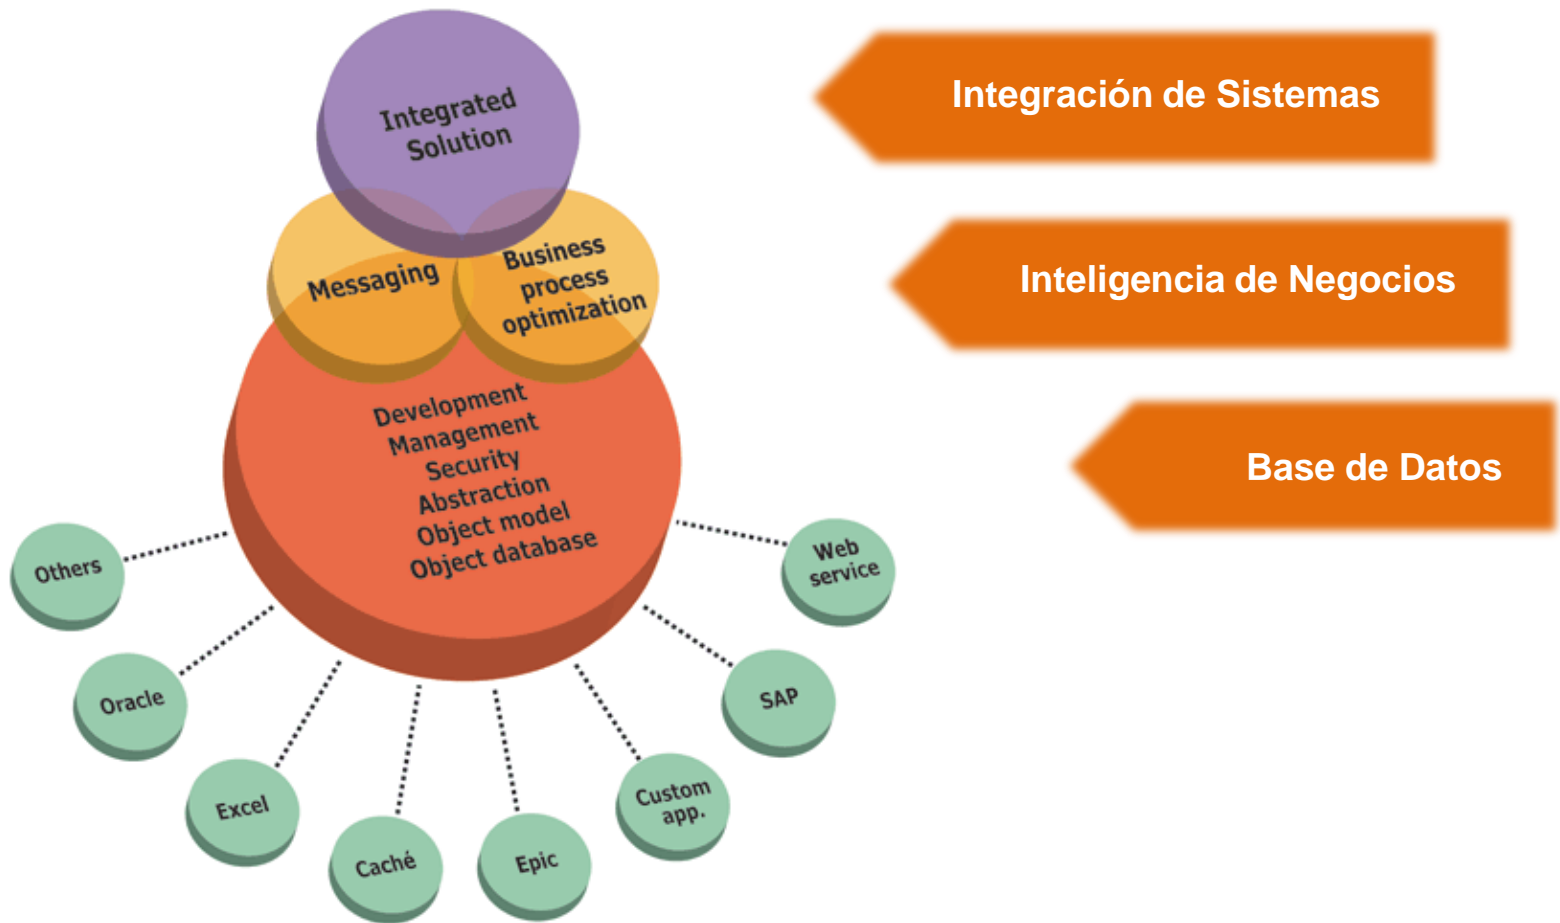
Integrated Solution

Messaging

Business process optimization

Development
Management
Security
Abstraction
Object model
Object database

Others

Oracle

Excel

Caché

Epic

Custom app.

SAP

Web service

Integración de Sistemas

Inteligencia de Negocios

Base de Datos